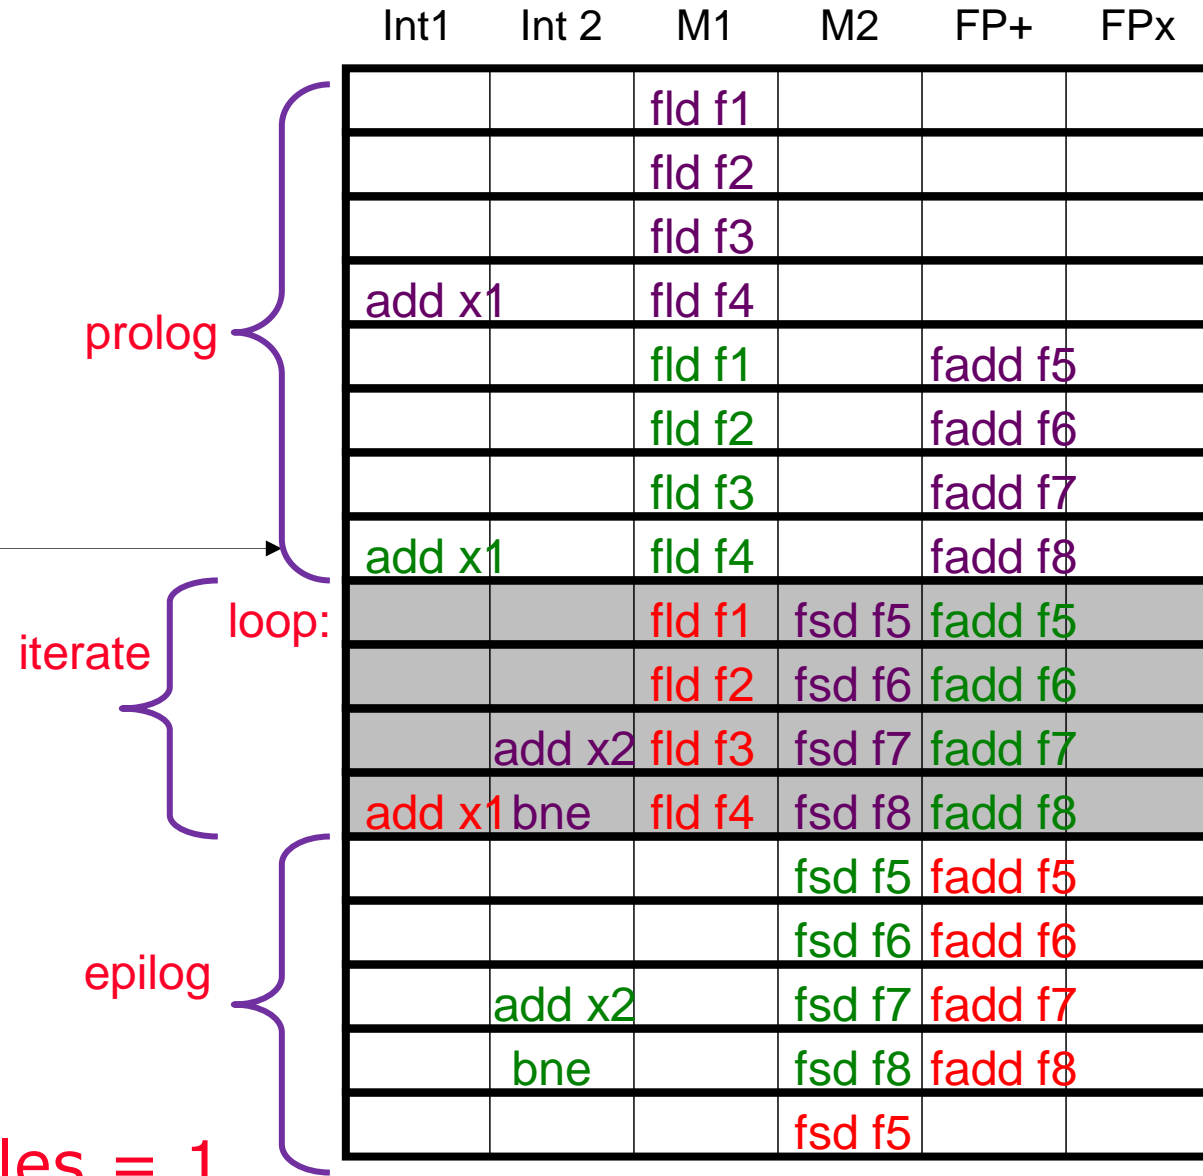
| Int1 | Int 2 | M1 | M2 | FP+ | FPx |
|---|---|---|---|---|---|
| | | fld f1 | | | |
| | | fld f2 | | | |
| | | fld f3 | | | |
| add x1 | | fld f4 | | | |
| | | fld f1 | | fadd f5 | |
| | | fld f2 | | fadd f6 | |
| | | fld f3 | | fadd f7 | |
| add x1 | | fld f4 | | fadd f8 | |
| | | fld f1 | fsd f5 | fadd f5 | |
| | | fld f2 | fsd f6 | fadd f6 | |
| | add x2 | fld f3 | fsd f7 | fadd f7 | |
| add x1 | bne | fld f4 | fsd f8 | fadd f8 | |
| | | | fsd f5 | fadd f5 | |
| | | | fsd f6 | fadd f6 | |
| | add x2 | | fsd f7 | fadd f7 | |
| | bne | | fsd f8 | fadd f8 | |
| | | | fsd f5 | | |

prolog

iterate

loop:

epilog

les = 1